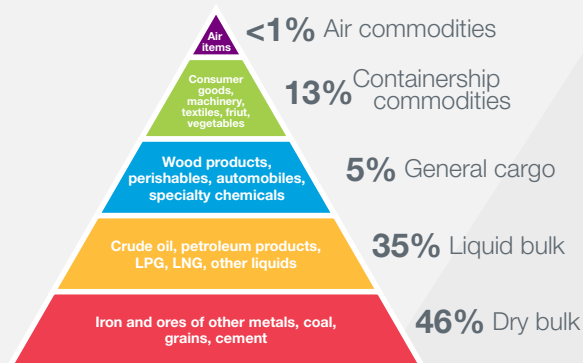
Air items
<1% Air commodities

Consumer goods, machinery, textiles, friut, vegetables
13% Containership commodities

Wood products, perishables, automobiles, specialty chemicals
5% General cargo

Crude oil, petroleum products, LPG, LNG, other liquids
35% Liquid bulk

Iron and ores of other metals, coal, grains, cement
46% Dry bulk